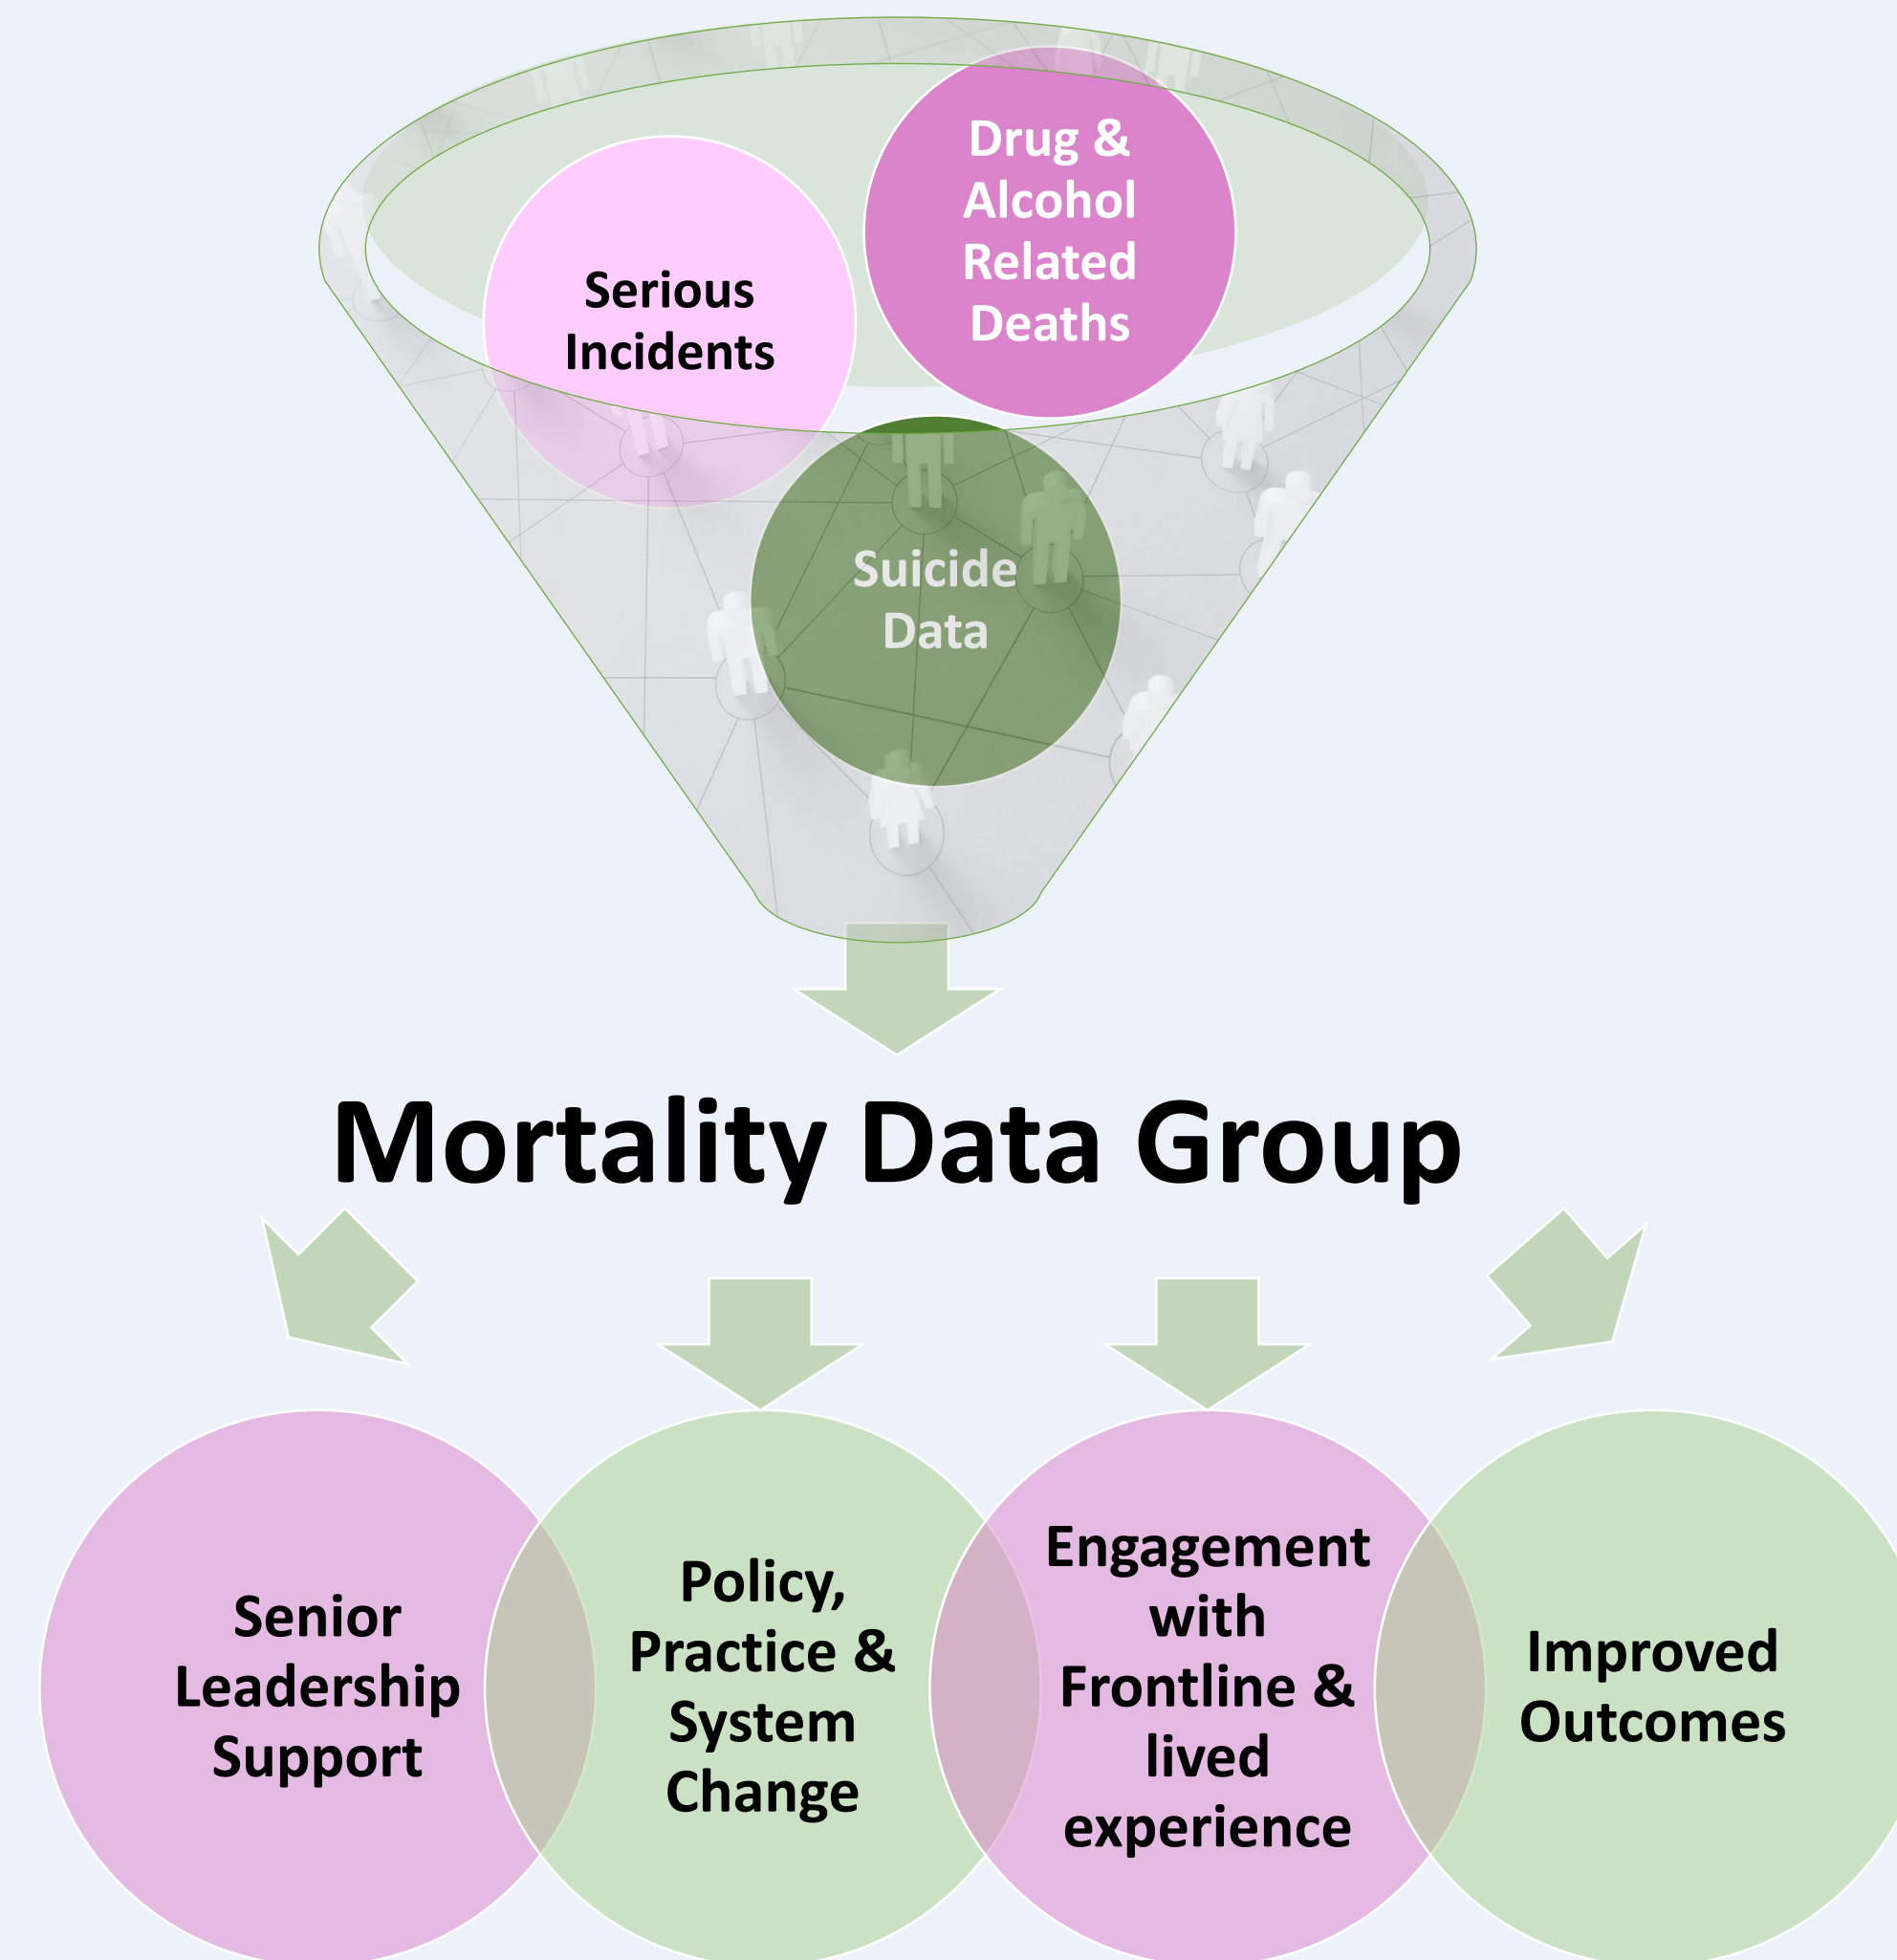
Serious Incidents

Drug & Alcohol Related Deaths

Suicide Data

Mortality Data Group

Senior Leadership Support

Policy, Practice & System Change

Engagement with Frontline & lived experience

Improved Outcomes